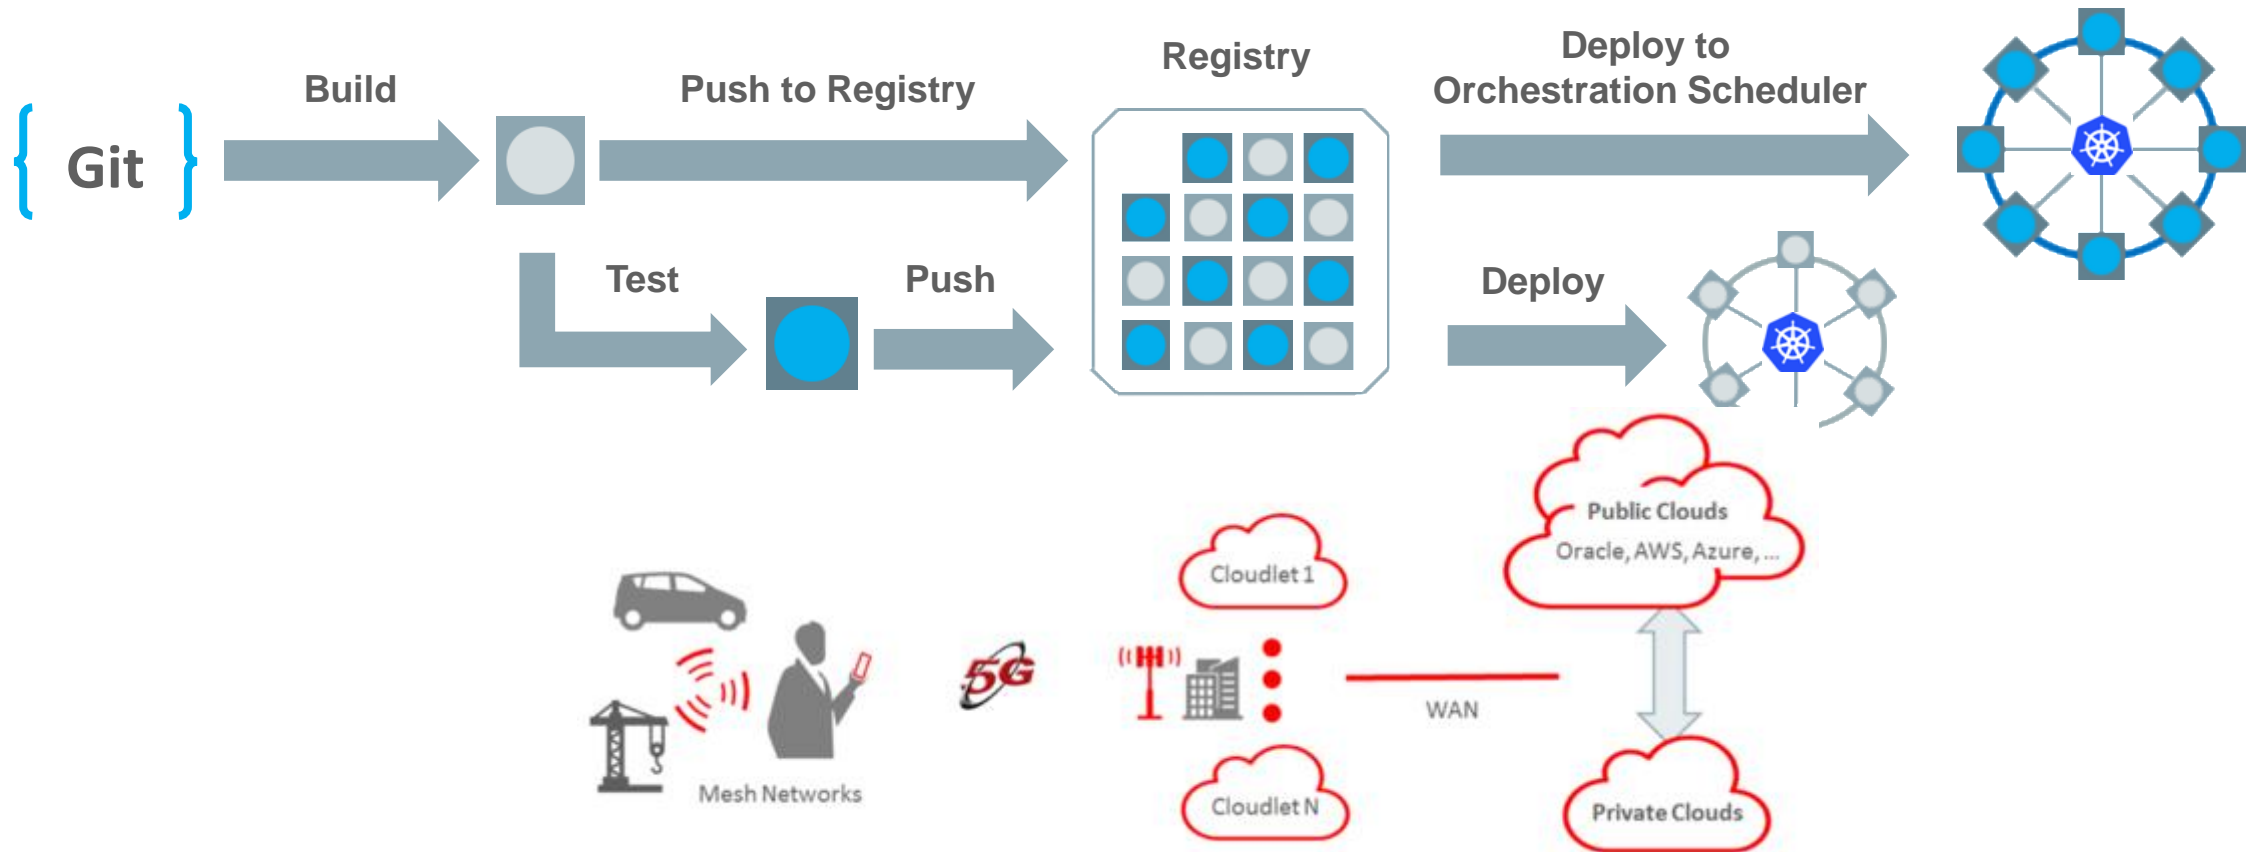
{ Git }

Build

Push to Registry

Registry

Deploy to Orchestration Scheduler

Test

Push

Deploy

Public Clouds
Oracle, AWS, Azure, ...

Cloudlet 1

5G

WAN

Mesh Networks

Cloudlet N

Private Clouds